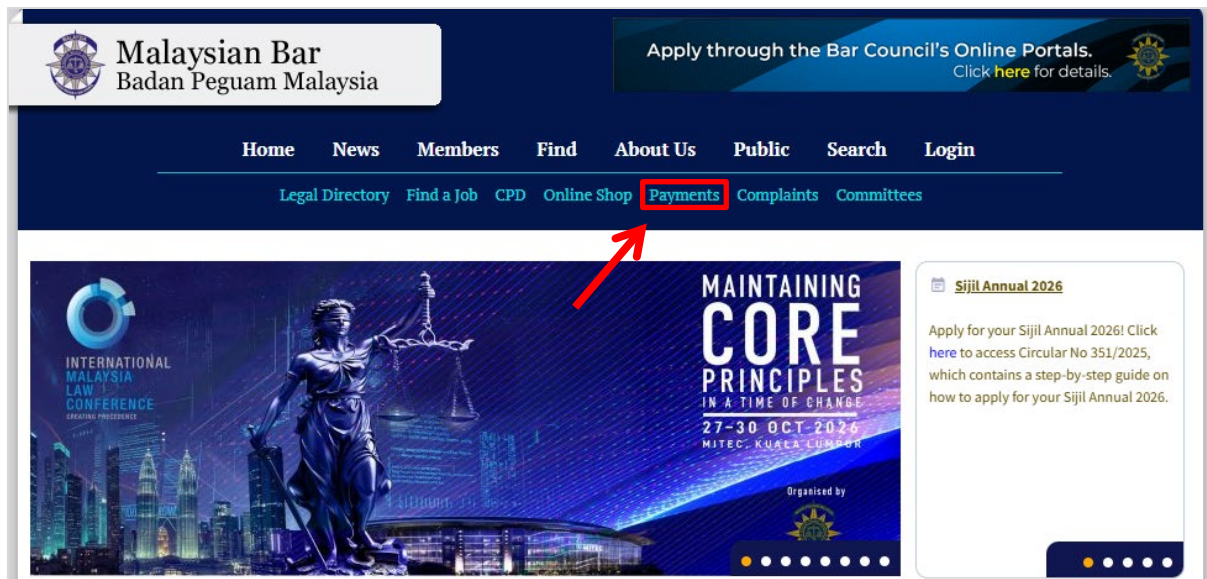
Malaysian Bar
Badan Peguam Malaysia

Apply through the Bar Council's Online Portals.
Click here for details.

Home News Members Find About Us Public Search Login

Legal Directory Find a Job CPD Online Shop Payments Complaints Committees

INTERNATIONAL MALAYSIA LAW CONFERENCE
CREATING PRECEDENCE

MAINTAINING CORE PRINCIPLES IN A TIME OF CHANGE
27–30 OCT 2026
MITEC, KUALA LUMPUR

Organised by

Sijil Annual 2026

Apply for your Sijil Annual 2026! Click here to access Circular No 351/2025, which contains a step-by-step guide on how to apply for your Sijil Annual 2026.